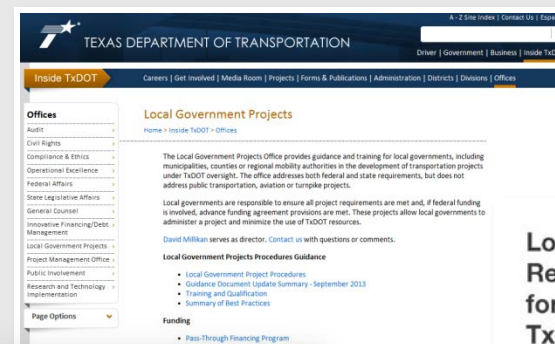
A - Z Site Index | Contact Us | Espa

TEXAS DEPARTMENT OF TRANSPORTATION

Driver | Government | Business | Inside TxD

Inside TxDOT

Careers | Get Involved | Media Room | Projects | Forms & Publications | Administration | Districts | Divisions | Offices

Offices

Audit

Civil Rights

Compliance & Ethics

Operational Excellence

Federal Affairs

State Legislative Affairs

General Counsel

Innovative Financing/Debt Management

Local Government Projects

Project Management Office

Public Involvement

Research and Technology Implementation

Page Options

Local Government Projects

Home > Inside TxDOT > Offices

The Local Government Projects Office provides guidance and training for local governments, including municipalities, counties or regional mobility authorities in the development of transportation projects under TxDOT oversight. The office addresses both federal and state requirements, but does not address public transportation, aviation or turnpike projects.

Local governments are responsible to ensure all project requirements are met and, if federal funding is involved, advance funding agreement provisions are met. These projects allow local governments to administer a project and minimize the use of TxDOT resources.

David Millikan serves as director. Contact us with questions or comments.

Local Government Projects Procedures Guidance

- Local Government Project Procedures
- Guidance Document Update Summary - September 2013
- Training and Qualification
- Summary of Best Practices

Funding

- Pass-Through Financing Program

Lo
Re
for
Tx